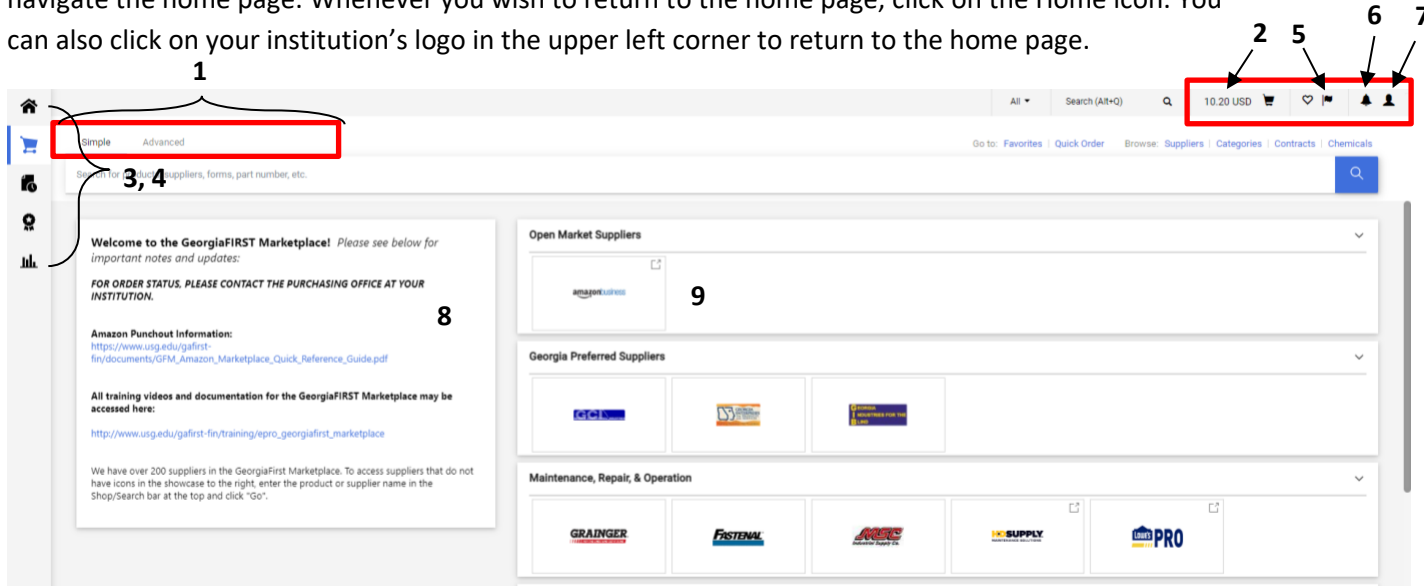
navigate the home page. Whenever you wish to return to the home page, click on the Home icon. You can also click on your institution's logo in the upper left corner to return to the home page.

1

2 5 6 7

All ▾ Search (Alt+Q) 10.20 USD

Simple Advanced

Go to: Favorites | Quick Order Browse: Suppliers | Categories | Contracts | Chemicals

Search for products, suppliers, forms, part number, etc.

3, 4

Welcome to the GeorgiaFIRST Marketplace! Please see below for important notes and updates:

FOR ORDER STATUS, PLEASE CONTACT THE PURCHASING OFFICE AT YOUR INSTITUTION.

Amazon Punchout Information:
https://www.usg.edu/gafirst-fin/documents/GFM_Amazon_Marketplace_Quick_Reference_Guide.pdf

8

All training videos and documentation for the GeorgiaFIRST Marketplace may be accessed here:

http://www.usg.edu/gafirst-fin/training/epro_georgiafirst_marketplace

We have over 200 suppliers in the GeorgiaFirst Marketplace. To access suppliers that do not have icons in the showcase to the right, enter the product or supplier name in the Shop/Search bar at the top and click "Go".

Open Market Suppliers

amazon business

9

Georgia Preferred Suppliers

GCI

Maintenance, Repair, & Operation

GRAINGER

FASTENAL

MSC Industrial Supply Co.

HD SUPPLY

LOWE'S PRO